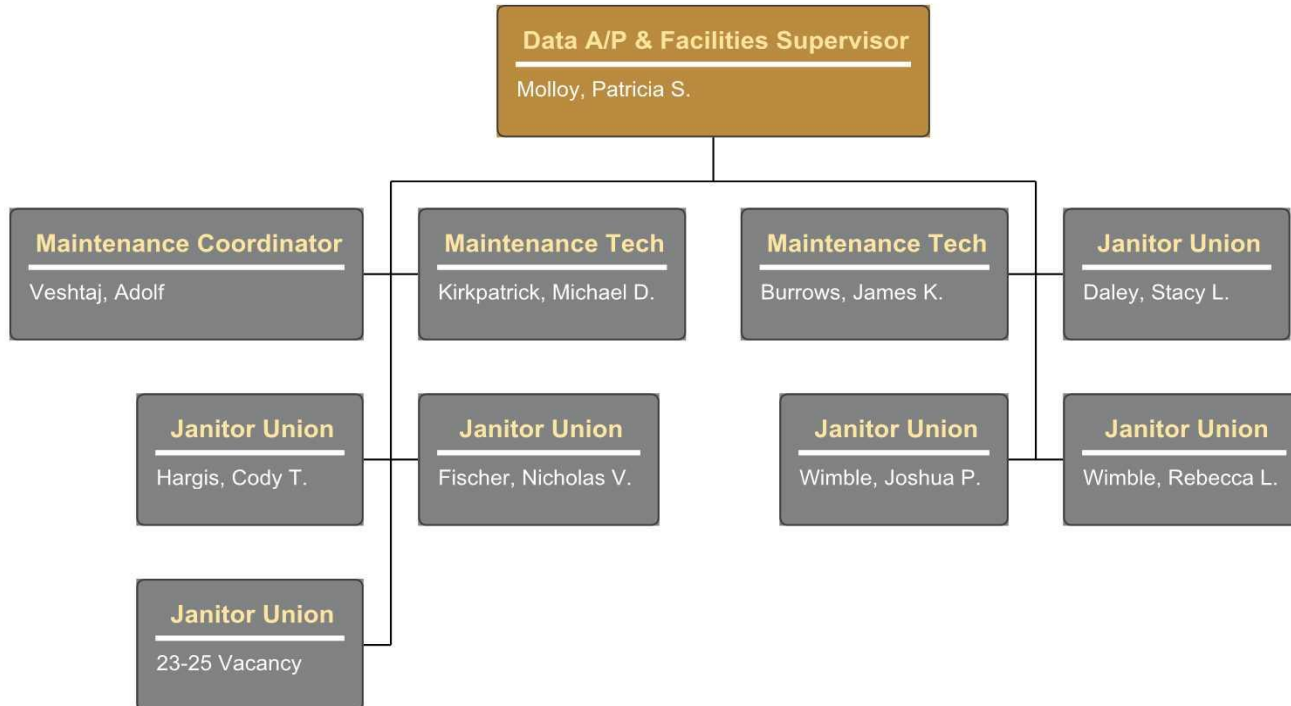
Data A/P & Facilities Supervisor
Molloy, Patricia S.

Maintenance Coordinator
Veshtaj, Adolf

Maintenance Tech
Kirkpatrick, Michael D.

Maintenance Tech
Burrows, James K.

Janitor Union
Daley, Stacy L.

Janitor Union
Hargis, Cody T.

Janitor Union
Fischer, Nicholas V.

Janitor Union
Wimble, Joshua P.

Janitor Union
Wimble, Rebecca L.

Janitor Union
23-25 Vacancy